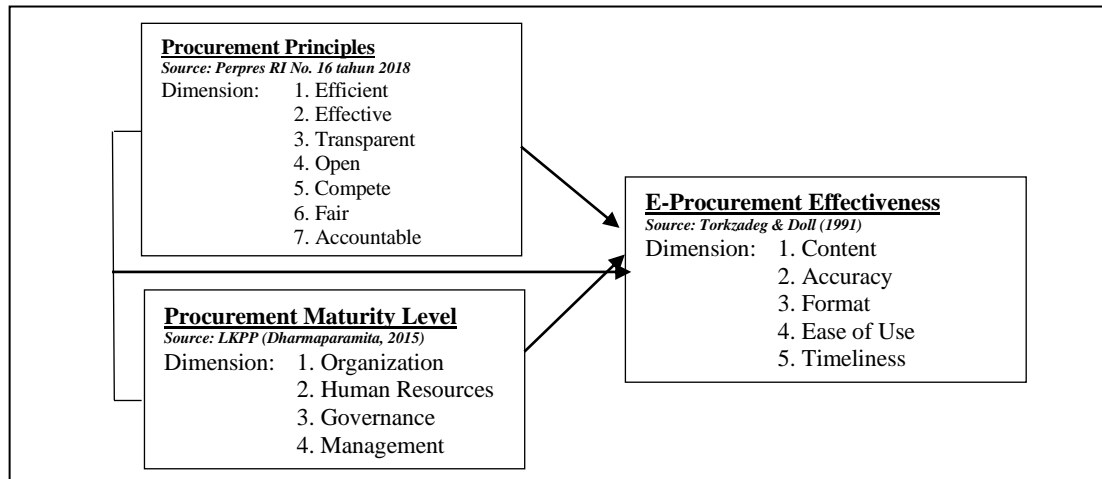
Procurement Principles
Source: Perpres RI No. 16 tahun 2018
Dimension: 1. Efficient
2. Effective
3. Transparent
4. Open
5. Compete
6. Fair
7. Accountable

Procurement Maturity Level
Source: LKPP (Dharmaparamita, 2015)
Dimension: 1. Organization
2. Human Resources
3. Governance
4. Management

E-Procurement Effectiveness
Source: Torkzadeg & Doll (1991)
Dimension: 1. Content
2. Accuracy
3. Format
4. Ease of Use
5. Timeliness